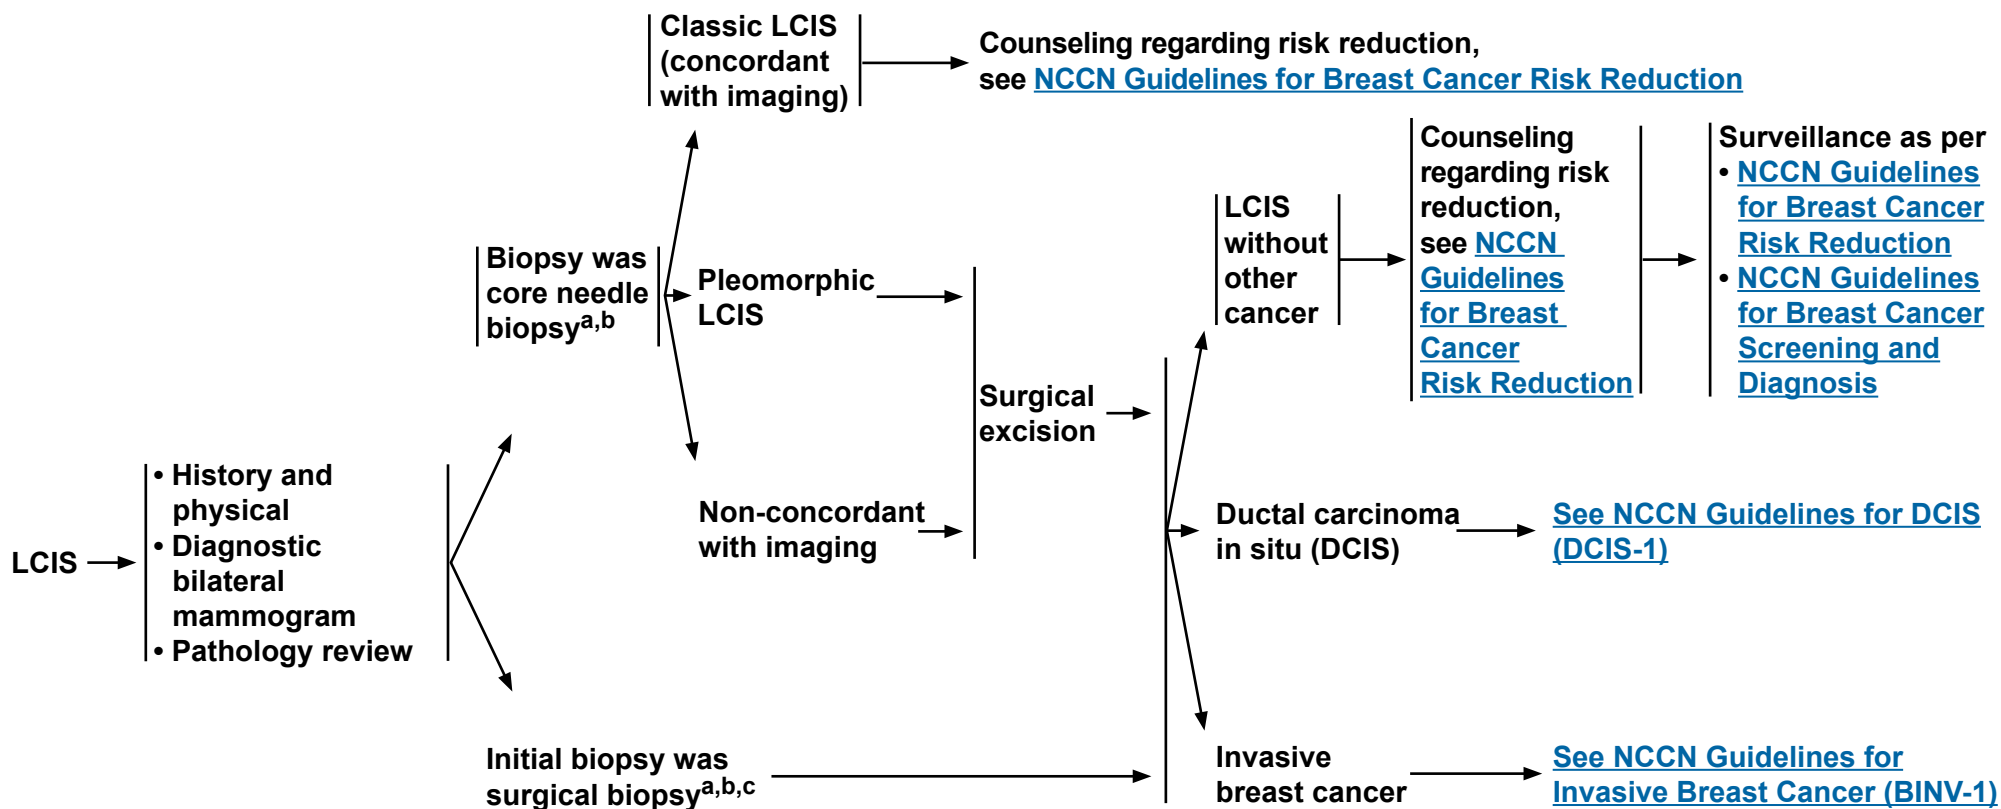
LCIS

• History and physical
• Diagnostic bilateral mammogram
• Pathology review

Biopsy was core needle biopsy$^{a,b}$

Classic LCIS (concordant with imaging)

Counseling regarding risk reduction, see NCCN Guidelines for Breast Cancer Risk Reduction

Pleomorphic LCIS

Non-concordant with imaging

Initial biopsy was surgical biopsy$^{a,b,c}$

Surgical excision

LCIS without other cancer

Counseling regarding risk reduction, see NCCN Guidelines for Breast Cancer Risk Reduction

Surveillance as per
• NCCN Guidelines for Breast Cancer Risk Reduction
• NCCN Guidelines for Breast Cancer Screening and Diagnosis

Ductal carcinoma in situ (DCIS)

See NCCN Guidelines for DCIS (DCIS-1)

Invasive breast cancer

See NCCN Guidelines for Invasive Breast Cancer (BINV-1)